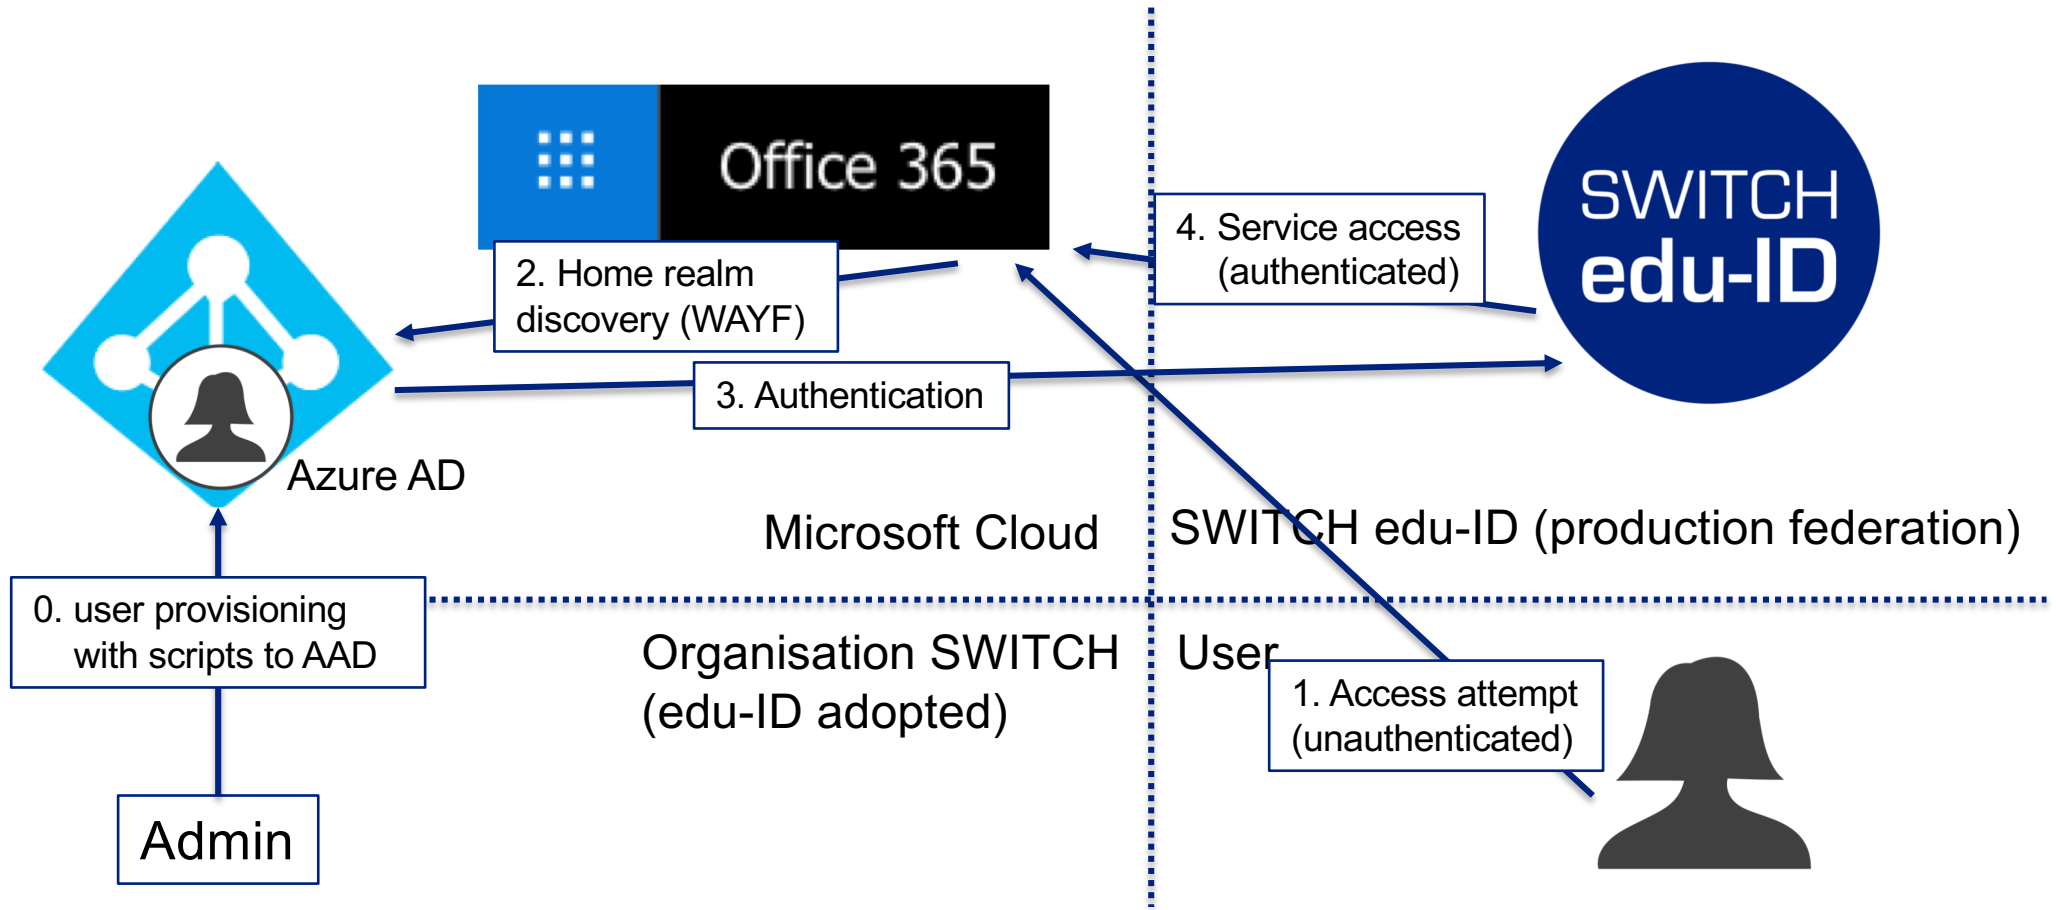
Office 365

SWITCH edu-ID

4. Service access (authenticated)

2. Home realm discovery (WAYF)

3. Authentication

Azure AD

Microsoft Cloud

SWITCH edu-ID (production federation)

0. user provisioning with scripts to AAD

Organisation SWITCH (edu-ID adopted)

User

1. Access attempt (unauthenticated)

Admin